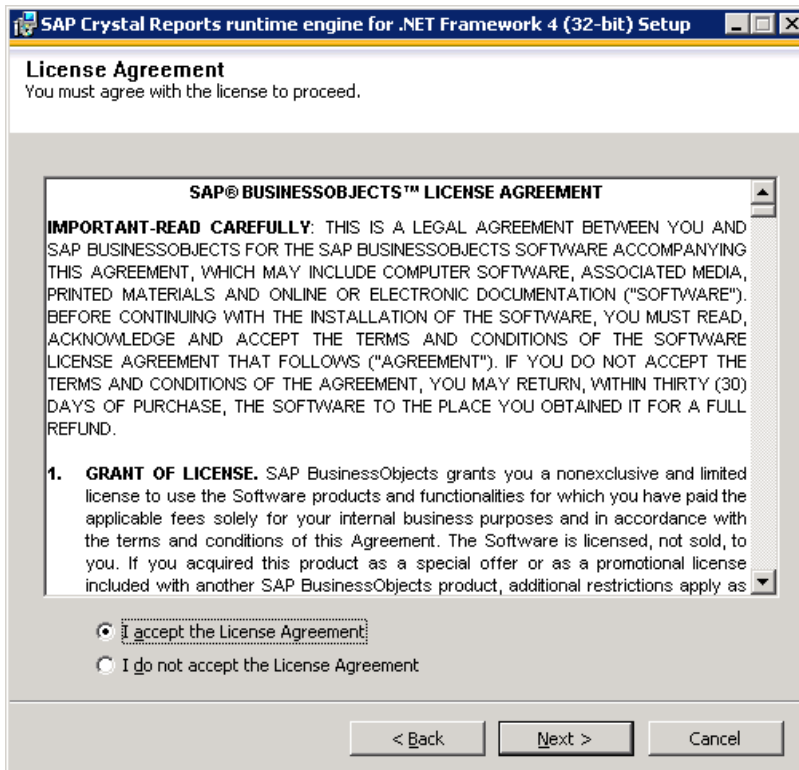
SAP Crystal Reports runtime engine for .NET Framework 4 (32-bit) Setup

License Agreement
You must agree with the license to proceed.

SAP® BUSINESSOBJECTS™ LICENSE AGREEMENT

IMPORTANT-READ CAREFULLY: THIS IS A LEGAL AGREEMENT BETWEEN YOU AND SAP BUSINESSOBJECTS FOR THE SAP BUSINESSOBJECTS SOFTWARE ACCOMPANYING THIS AGREEMENT, WHICH MAY INCLUDE COMPUTER SOFTWARE, ASSOCIATED MEDIA, PRINTED MATERIALS AND ONLINE OR ELECTRONIC DOCUMENTATION ("SOFTWARE"). BEFORE CONTINUING WITH THE INSTALLATION OF THE SOFTWARE, YOU MUST READ, ACKNOWLEDGE AND ACCEPT THE TERMS AND CONDITIONS OF THE SOFTWARE LICENSE AGREEMENT THAT FOLLOWS ("AGREEMENT"). IF YOU DO NOT ACCEPT THE TERMS AND CONDITIONS OF THE AGREEMENT, YOU MAY RETURN, WITHIN THIRTY (30) DAYS OF PURCHASE, THE SOFTWARE TO THE PLACE YOU OBTAINED IT FOR A FULL REFUND.

1. GRANT OF LICENSE. SAP BusinessObjects grants you a nonexclusive and limited license to use the Software products and functionalities for which you have paid the applicable fees solely for your internal business purposes and in accordance with the terms and conditions of this Agreement. The Software is licensed, not sold, to you. If you acquired this product as a special offer or as a promotional license included with another SAP BusinessObjects product, additional restrictions apply as

I accept the License Agreement
I do not accept the License Agreement

< Back
Next >
Cancel